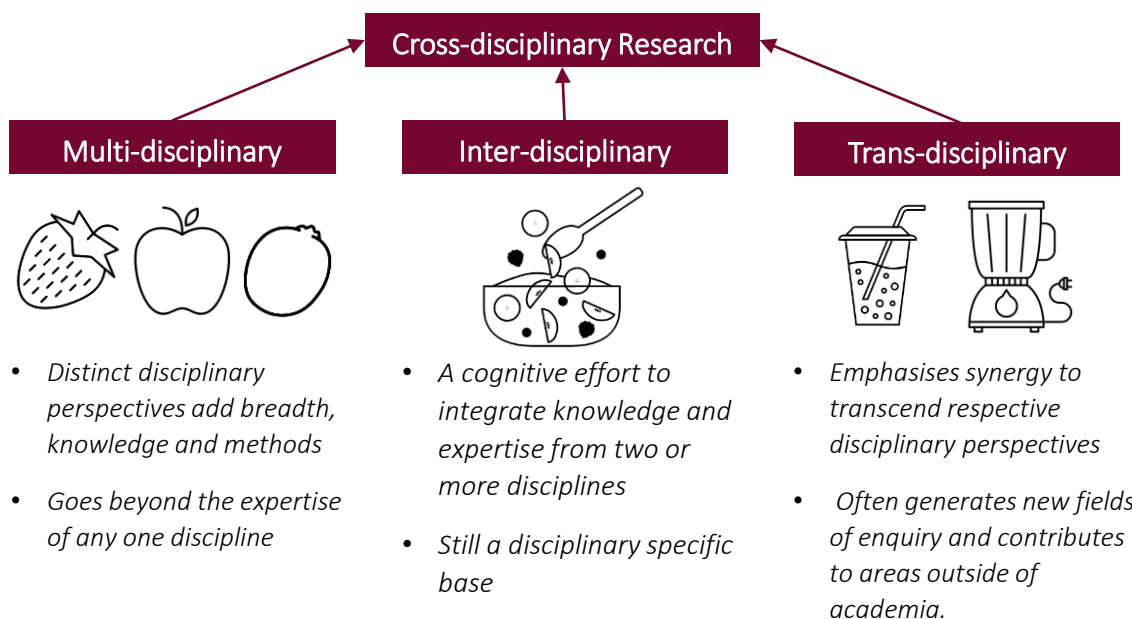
Cross-disciplinary Research

Multi-disciplinary

- Distinct disciplinary perspectives add breadth, knowledge and methods
- Goes beyond the expertise of any one discipline

Inter-disciplinary

- A cognitive effort to integrate knowledge and expertise from two or more disciplines
- Still a disciplinary specific base

Trans-disciplinary

- Emphasises synergy to transcend respective disciplinary perspectives
- Often generates new fields of enquiry and contributes to areas outside of academia.